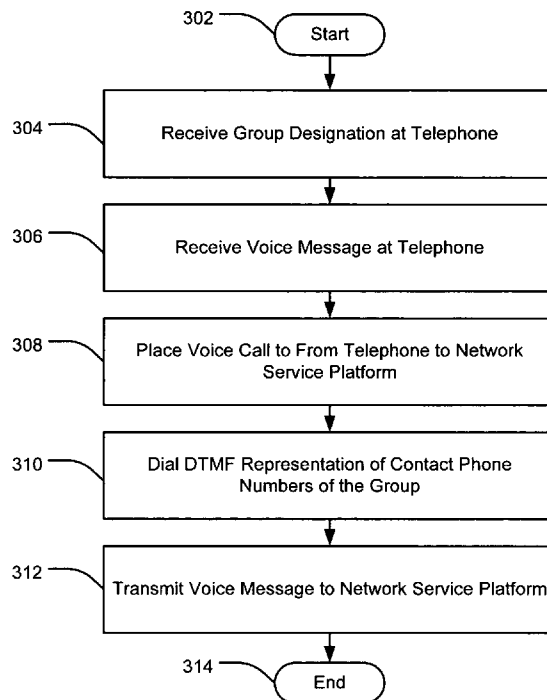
302
Start

304
Receive Group Designation at Telephone

306
Receive Voice Message at Telephone

308
Place Voice Call to From Telephone to Network Service Platform

310
Dial DTMF Representation of Contact Phone Numbers of the Group

312
Transmit Voice Message to Network Service Platform

314
End